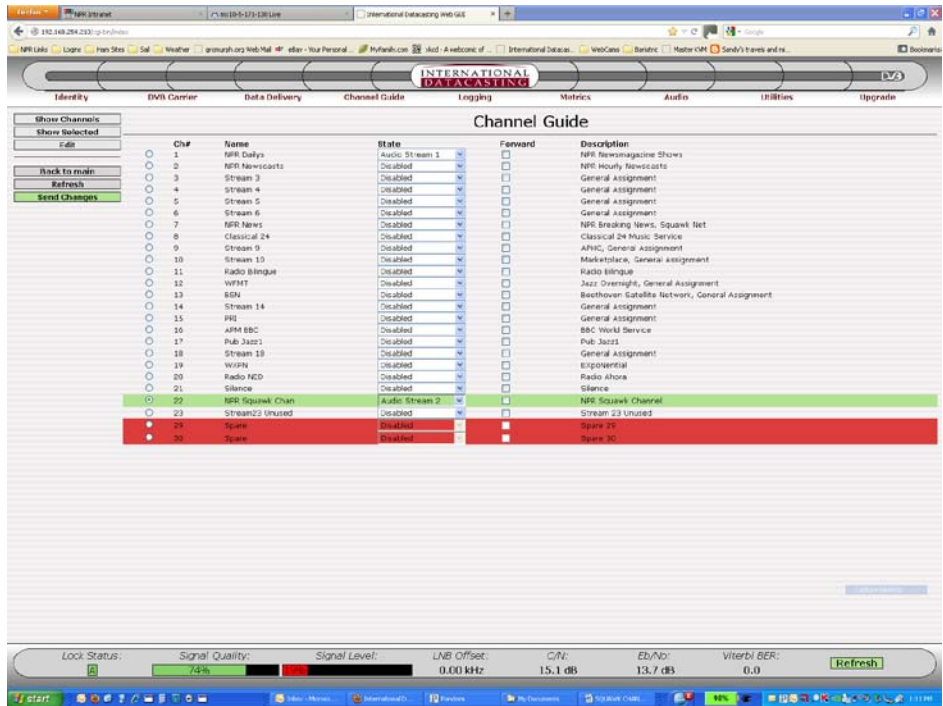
Firefox NPR Intranet International Datacasting Web GUI

192.168.254.210/cgi-bin/index

NPR Links Logins Ham Sites Sail Weather Web Mail eBay - Your Personal... MyFamily.com xkcd - A webcomic of ... International Datacas... WebCams Baristrc Master KVM Sandy's travels and re... Bookmarks

INTERNATIONAL DATACASTING

Identity DVB Carrier Data Delivery Channel Guide Logging Metrics Audio Utilities Upgrade

Show Channels
Show Selected
Edit
Back to main
Refresh
Send Changes

Channel Guide

| | Ch# | Name | State | Forward | Description |
|---|---|---|---|---|---|
| | 1 | NPR Dailys | Audio Stream 1 | | NPR Newsmagazine Shows |
| | 2 | NPR Newscasts | Disabled | | NPR Hourly Newscasts |
| | 3 | Stream 3 | Disabled | | General Assignment |
| | 4 | Stream 4 | Disabled | | General Assignment |
| | 5 | Stream 5 | Disabled | | General Assignment |
| | 6 | Stream 6 | Disabled | | General Assignment |
| | 7 | NPR News | Disabled | | NPR Breaking News, Squawk Net |
| | 8 | Classical 24 | Disabled | | Classical 24 Music Service |
| | 9 | Stream 9 | Disabled | | APHC, General Assignment |
| | 10 | Stream 10 | Disabled | | Marketplace, General assignment |
| | 11 | Radio Bilingue | Disabled | | Radio Bilingue |
| | 12 | WFMT | Disabled | | Jazz Overnight, General Assignment |
| | 13 | BSN | Disabled | | Beethoven Satellite Network, General Assignment |
| | 14 | Stream 14 | Disabled | | General Assignment |
| | 15 | PRI | Disabled | | General Assignment |
| | 16 | APM BBC | Disabled | | BBC World Service |
| | 17 | Pub Jazz1 | Disabled | | Pub Jazz1 |
| | 18 | Stream 18 | Disabled | | General Assignment |
| | 19 | WXPN | Disabled | | Exponential |
| | 20 | Radio NED | Disabled | | Radio Ahora |
| | 21 | Silence | Disabled | | Silence |
| | 22 | NPR Squawk Chan | Audio Stream 2 | | NPR Squawk Channel |
| | 23 | Stream23 Unused | Disabled | | Stream 23 Unused |
| | 29 | Spare | Disabled | | Spare 29 |
| | 30 | Spare | Disabled | | Spare 30 |

Lock Status: Signal Quality: 74% Signal Level: LNB Offset: 0.00 kHz C/N: 15.1 dB Eb/No: 13.7 dB Viterbi BER: 0.0 Refresh

start Inbox - Microso... International D... Pandora My Documents SQUAWK CHAN... 11:11 PM